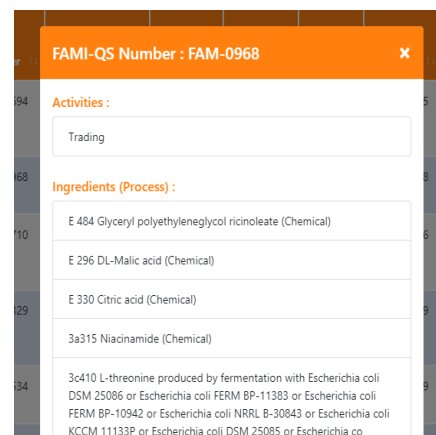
FAMI-QS Number : FAM-0968

×

Activities :

Trading

Ingredients (Process) :

E 484 Glyceryl polyethyleneglycol ricinoleate (Chemical)

E 296 DL-Malic acid (Chemical)

E 330 Citric acid (Chemical)

3a315 Niacinamide (Chemical)

3c410 L-threonine produced by fermentation with Escherichia coli DSM 25086 or Escherichia coli FERM BP-11383 or Escherichia coli FERM BP-10942 or Escherichia coli NRRL B-30843 or Escherichia coli KCCM 11133P or Escherichia coli DSM 25085 or Escherichia co